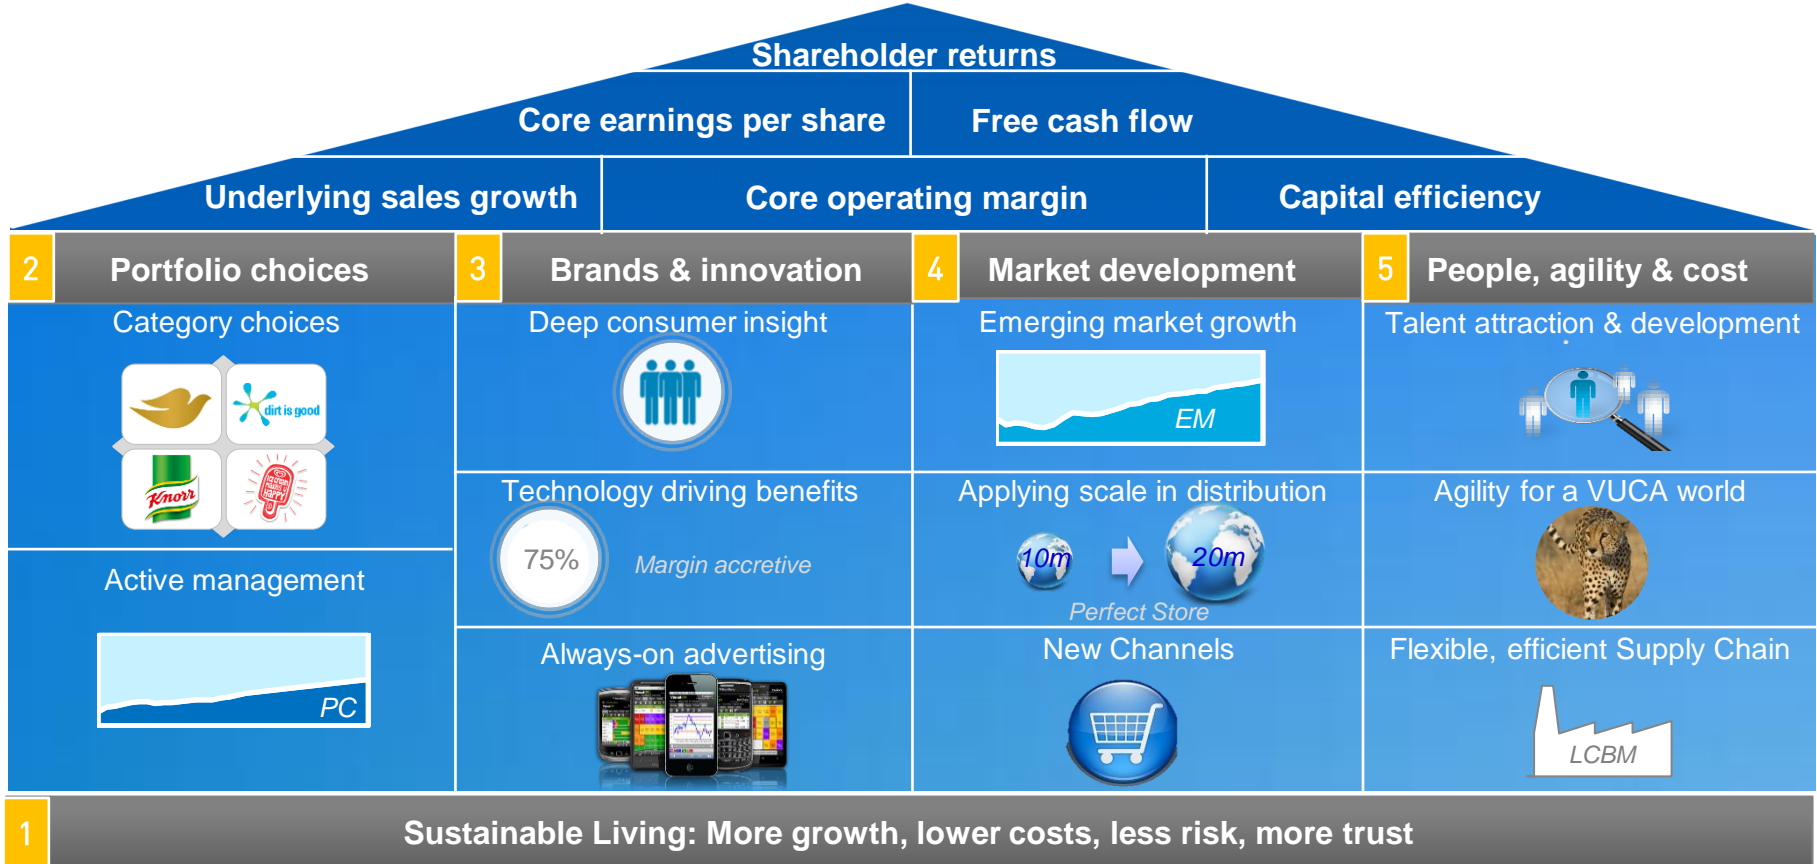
Shareholder returns

Core earnings per share

Free cash flow

Underlying sales growth

Core operating margin

Capital efficiency

2 Portfolio choices

Category choices

dirt is good

Knorr

Active management

PC

3 Brands & innovation

Deep consumer insight

Technology driving benefits

75%

Margin accretive

Always-on advertising

4 Market development

Emerging market growth

EM

Applying scale in distribution

10m

20m

Perfect Store

New Channels

5 People, agility & cost

Talent attraction & development

Agility for a VUCA world

Flexible, efficient Supply Chain

LCBM

1 Sustainable Living: More growth, lower costs, less risk, more trust